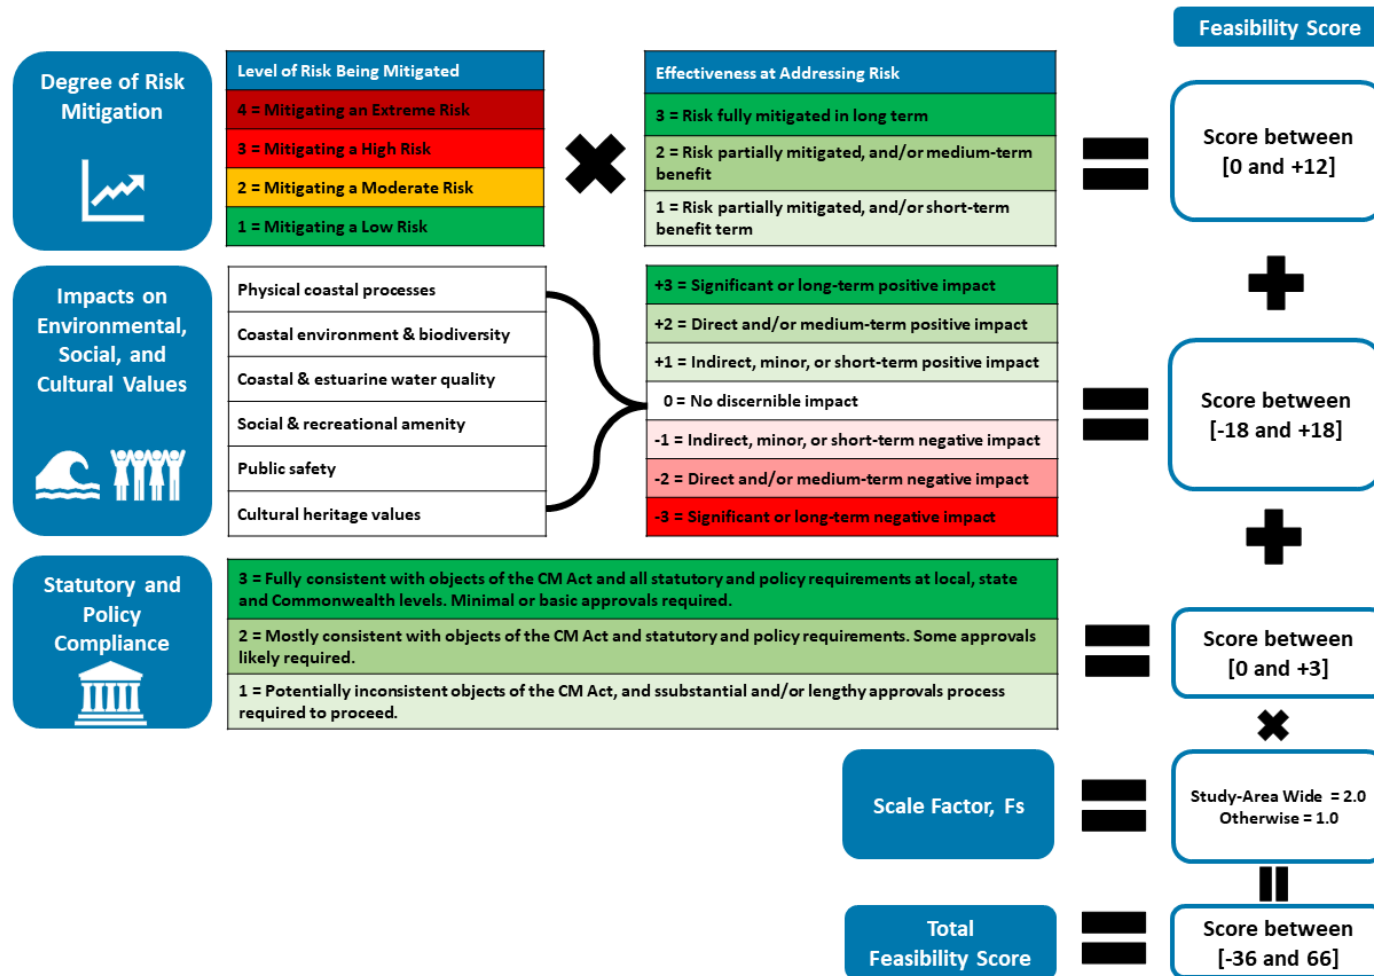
Feasibility Score

Degree of Risk Mitigation

| Level of Risk Being Mitigated |
|---|
| 4 = Mitigating an Extreme Risk |
| 3 = Mitigating a High Risk |
| 2 = Mitigating a Moderate Risk |
| 1 = Mitigating a Low Risk |

| Effectiveness at Addressing Risk |
|---|
| 3 = Risk fully mitigated in long term |
| 2 = Risk partially mitigated, and/or medium-term benefit |
| 1 = Risk partially mitigated, and/or short-term benefit term |

Score between [0 and +12]

Impacts on Environmental, Social, and Cultural Values

| Physical coastal processes |
|---|
| Coastal environment & biodiversity |
| Coastal & estuarine water quality |
| Social & recreational amenity |
| Public safety |
| Cultural heritage values |

| +3 = Significant or long-term positive impact |
|---|
| +2 = Direct and/or medium-term positive impact |
| +1 = Indirect, minor, or short-term positive impact |
| 0 = No discernible impact |
| -1 = Indirect, minor, or short-term negative impact |
| -2 = Direct and/or medium-term negative impact |
| -3 = Significant or long-term negative impact |

Score between [-18 and +18]

Statutory and Policy Compliance

| 3 = Fully consistent with objects of the CM Act and all statutory and policy requirements at local, state and Commonwealth levels. Minimal or basic approvals required. |
|---|
| 2 = Mostly consistent with objects of the CM Act and statutory and policy requirements. Some approvals likely required. |
| 1 = Potentially inconsistent objects of the CM Act, and ssubstantial and/or lengthy approvals process required to proceed. |

Score between [0 and +3]

Scale Factor, Fs

Study-Area Wide = 2.0
Otherwise = 1.0

Total Feasibility Score

Score between [-36 and 66]